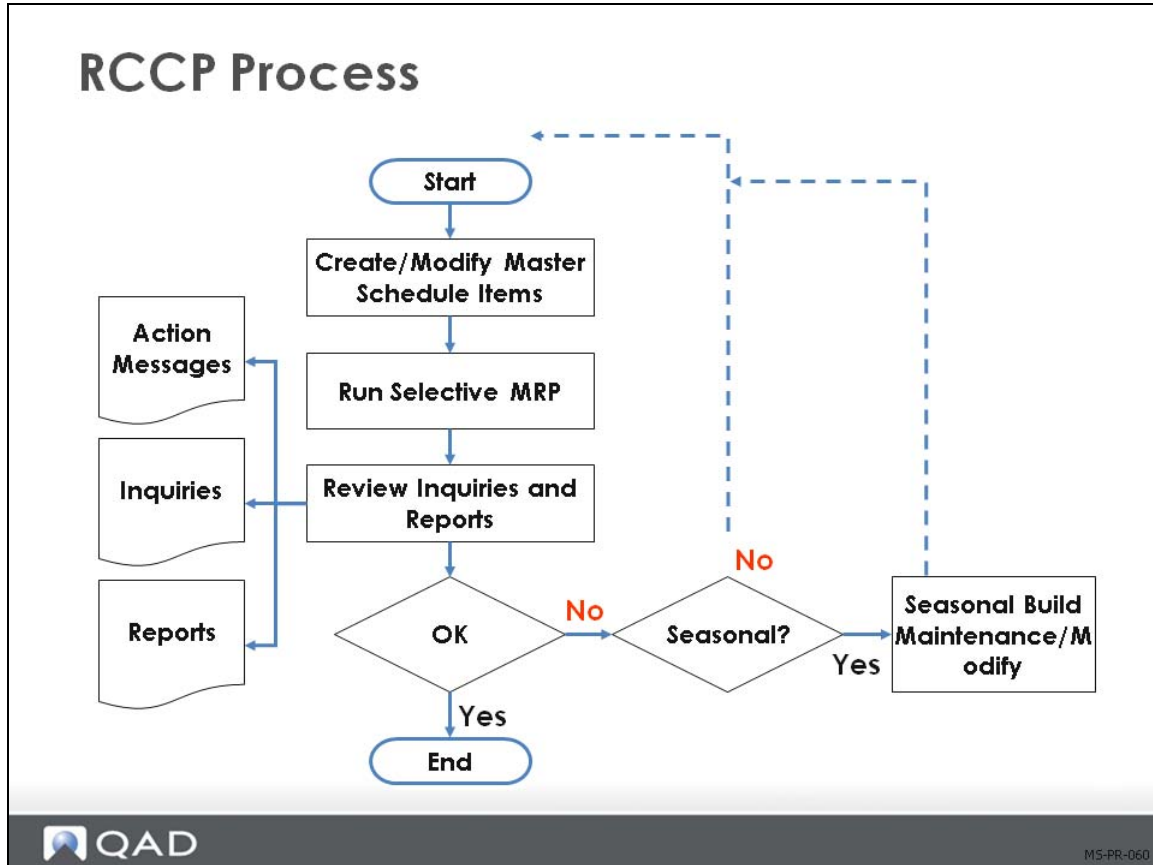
RCCP Process

Start

Create/Modify Master Schedule Items

Run Selective MRP

Review Inquiries and Reports

Action Messages

Inquiries

Reports

OK

No

Seasonal?

No

Yes

Seasonal Build Maintenance/M odify

Yes

End

QAD

MS-PR-060